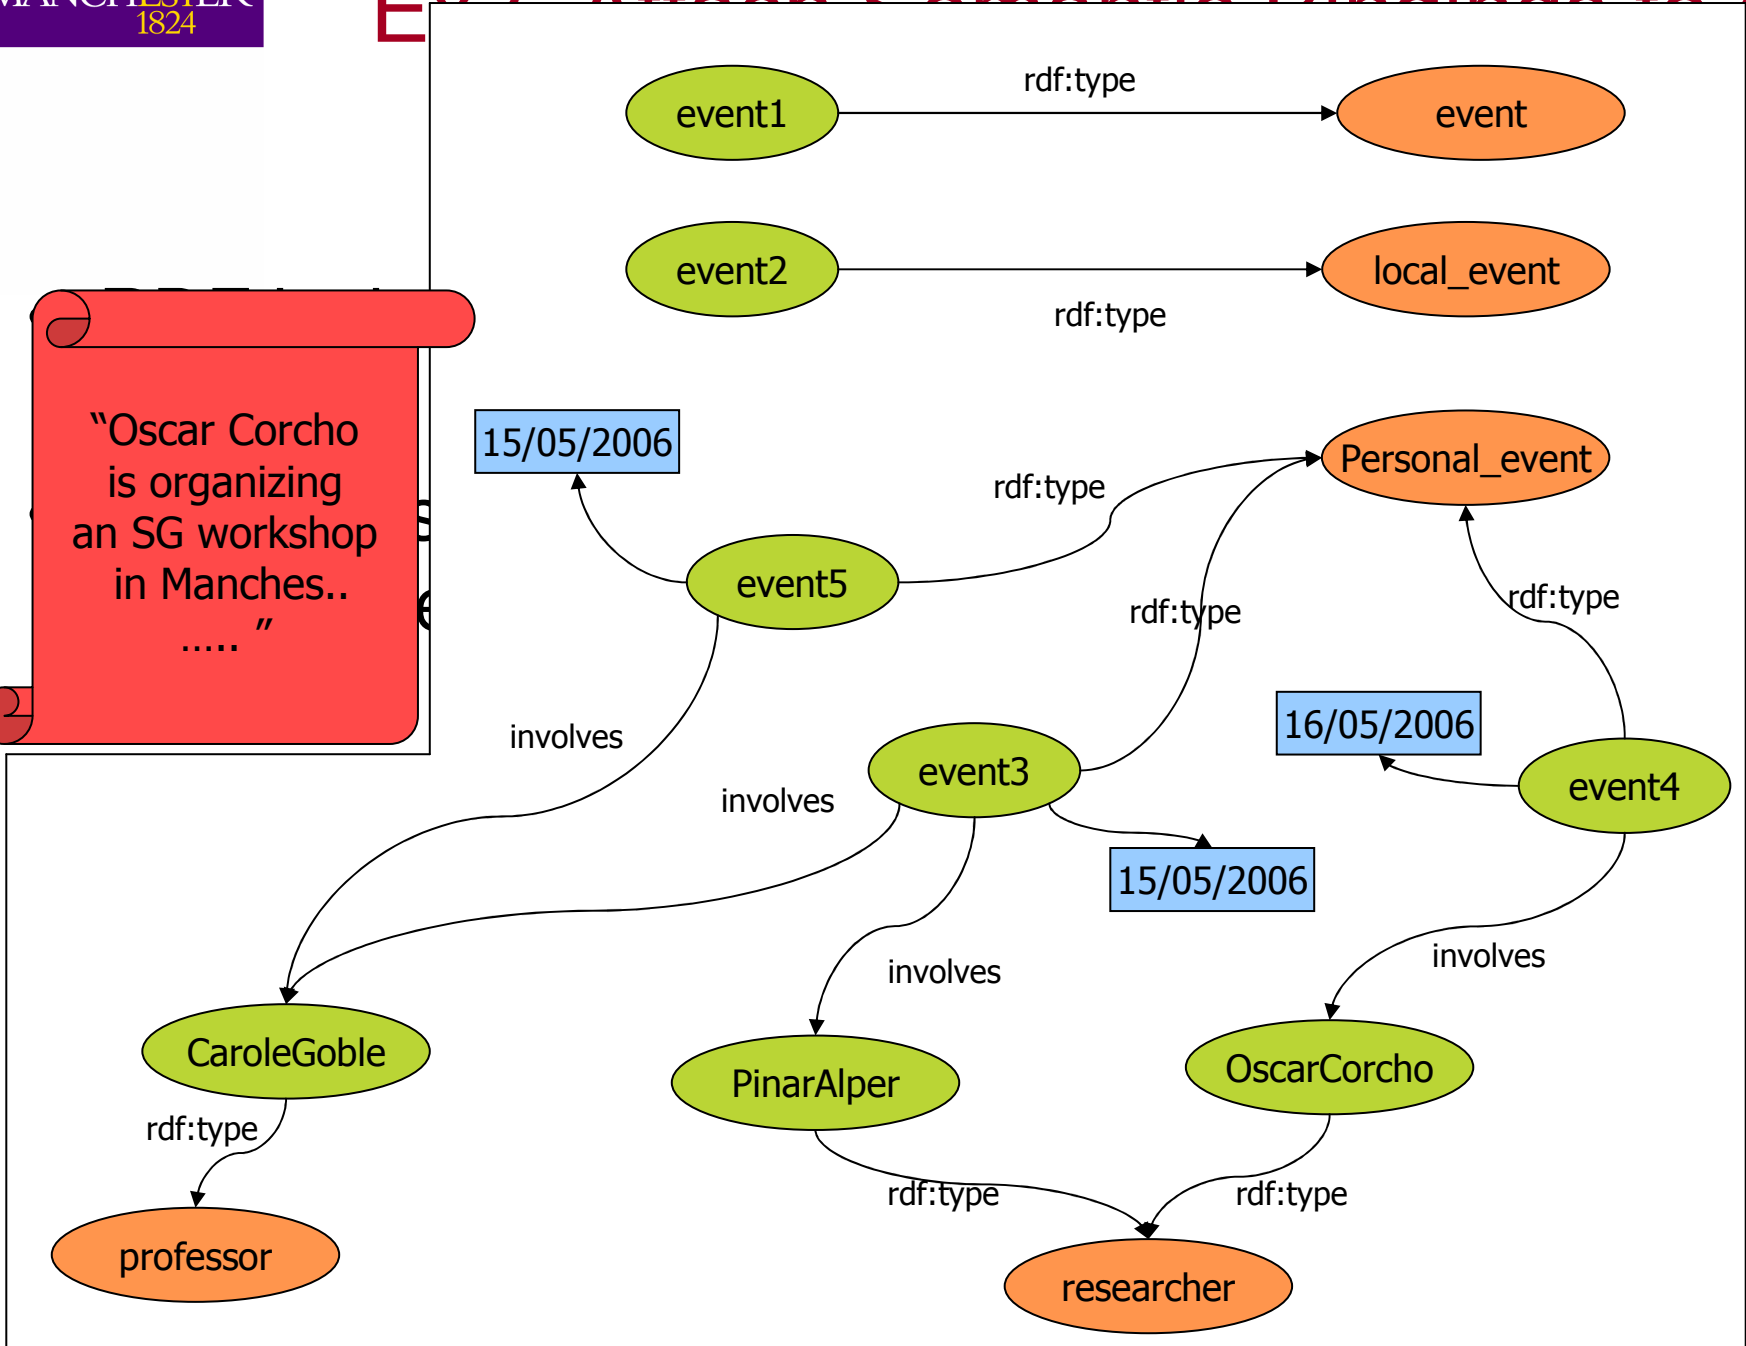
1824

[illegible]

event1

rdf:type

event

event2

local_event

rdf:type

15/05/2006

Personal_event

rdf:type

"Oscar Corcho is organizing an SG workshop in Manches.. ….. "

event5

rdf:type

rdf:type

16/05/2006

involves

event3

event4

involves

15/05/2006

involves

involves

CaroleGoble

PinarAlper

OscarCorcho

rdf:type

rdf:type

rdf:type

professor

researcher